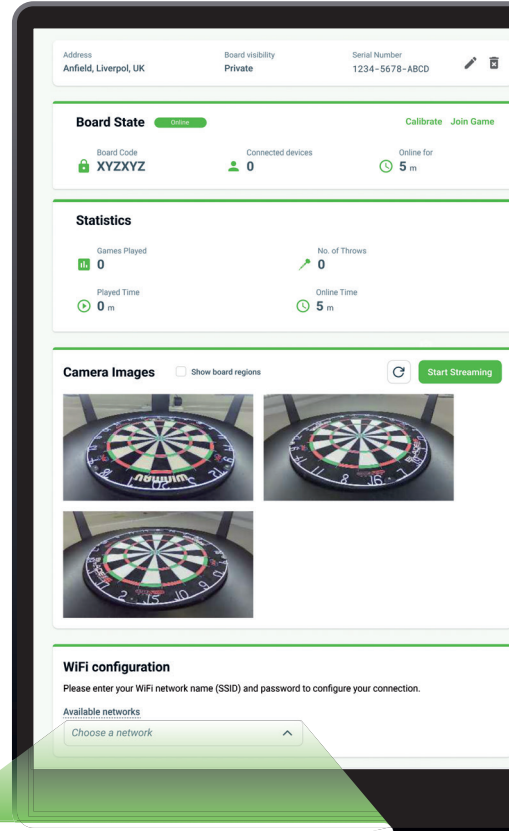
Address
Anfield, Liverpol, UK

Board visibility
Private

Serial Number
1234-5678-ABCD

Board State Online

Calibrate Join Game

Board Code
XYZXYZ

Connected devices
0

Online for
5 m

Statistics

Games Played
0

No. of Throws
0

Played Time
0 m

Online Time
5 m

Camera Images

Show board regions

Start Streaming

WiFi configuration

Please enter your WiFi network name (SSID) and password to configure your connection.

Available networks

Choose a network